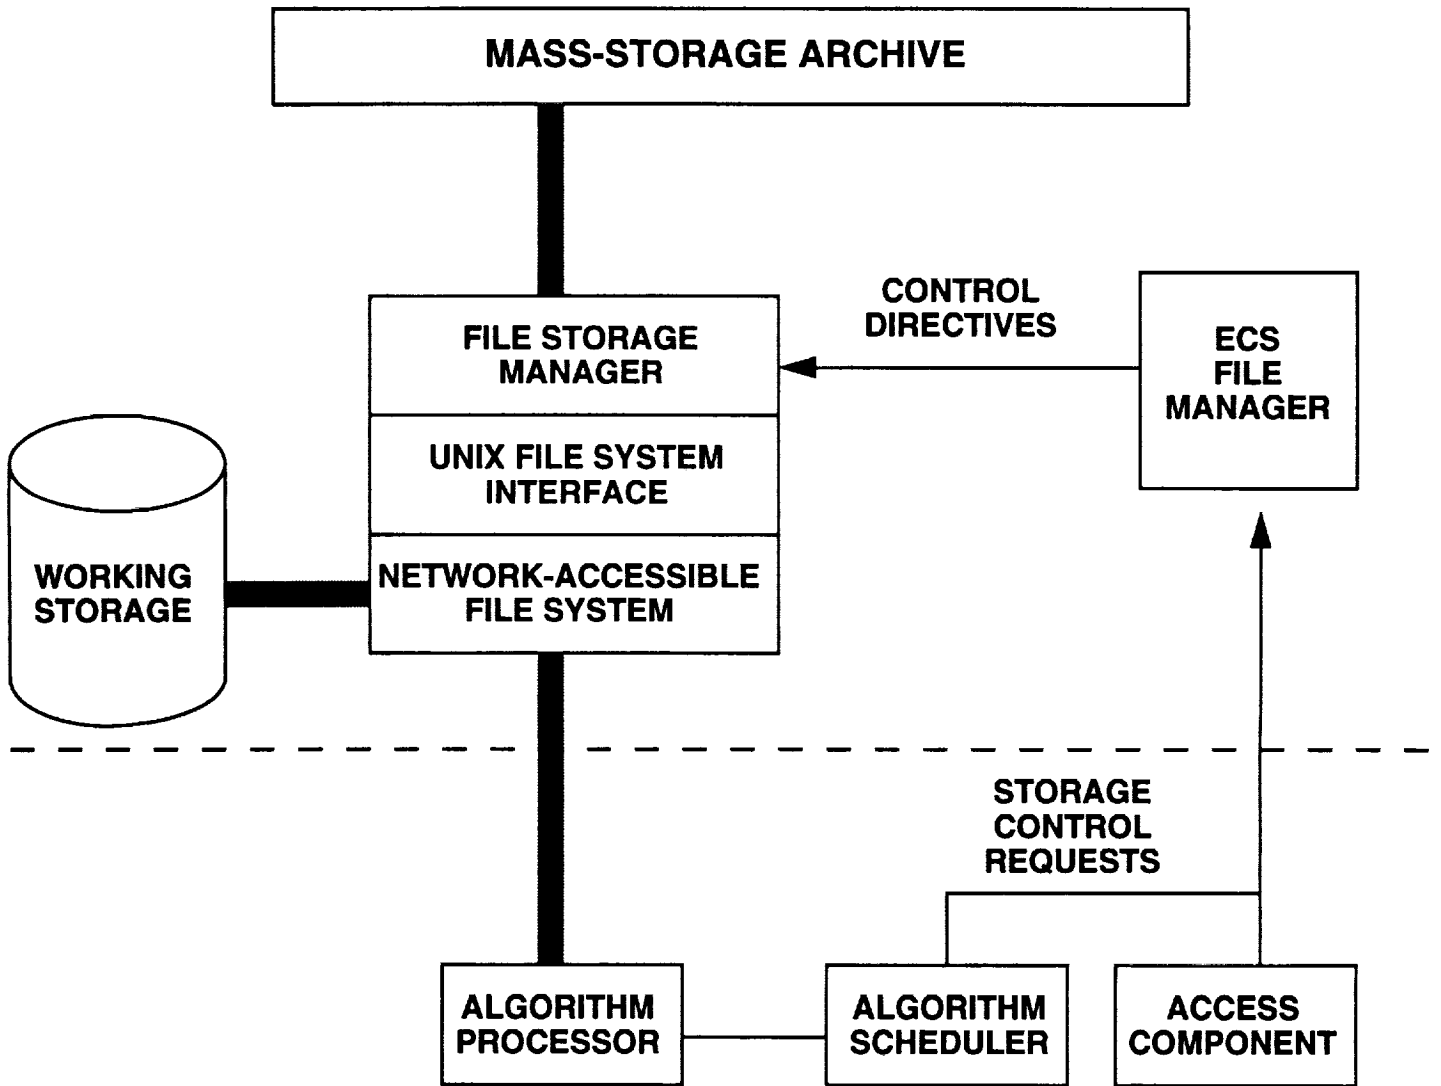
MASS-STORAGE ARCHIVE

FILE STORAGE MANAGER

UNIX FILE SYSTEM INTERFACE

NETWORK-ACCESSIBLE FILE SYSTEM

CONTROL DIRECTIVES

ECS FILE MANAGER

WORKING STORAGE

STORAGE CONTROL REQUESTS

ALGORITHM PROCESSOR

ALGORITHM SCHEDULER

ACCESS COMPONENT